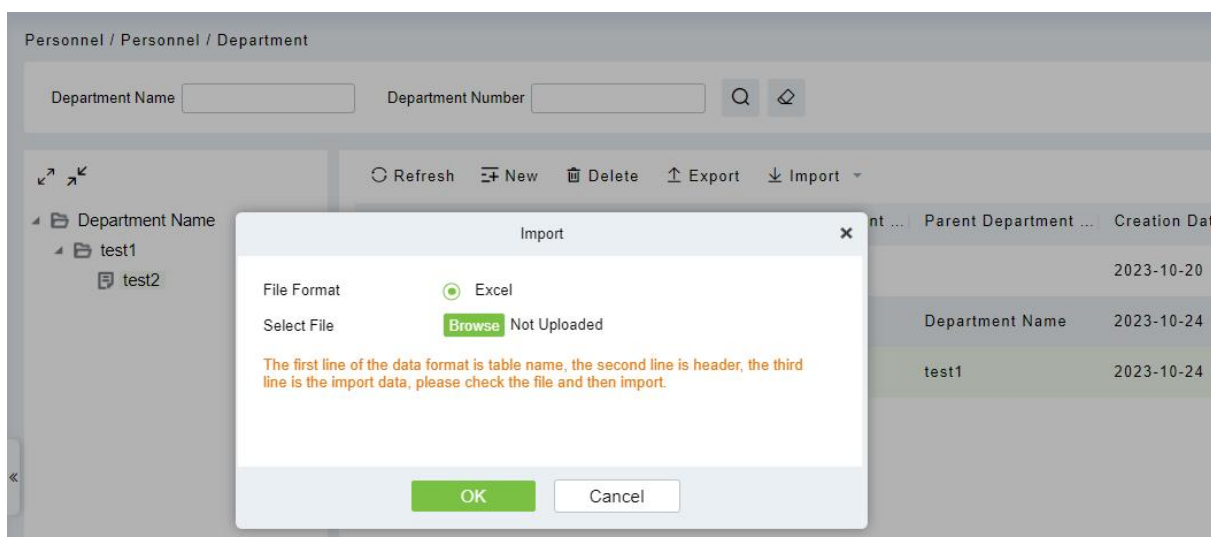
Personnel / Personnel / Department

Department Name

Department Number

Refresh New Delete Export Import

Department Name
test1
test2

nt ... | Parent Department ... | Creation Dat

| Parent Department ... | Creation Dat |
|---|---|
| | 2023-10-20 |
| Department Name | 2023-10-24 |
| test1 | 2023-10-24 |

Import

File Format Excel

Select File Browse Not Uploaded

The first line of the data format is table name, the second line is header, the third line is the import data, please check the file and then import.

OK Cancel

«